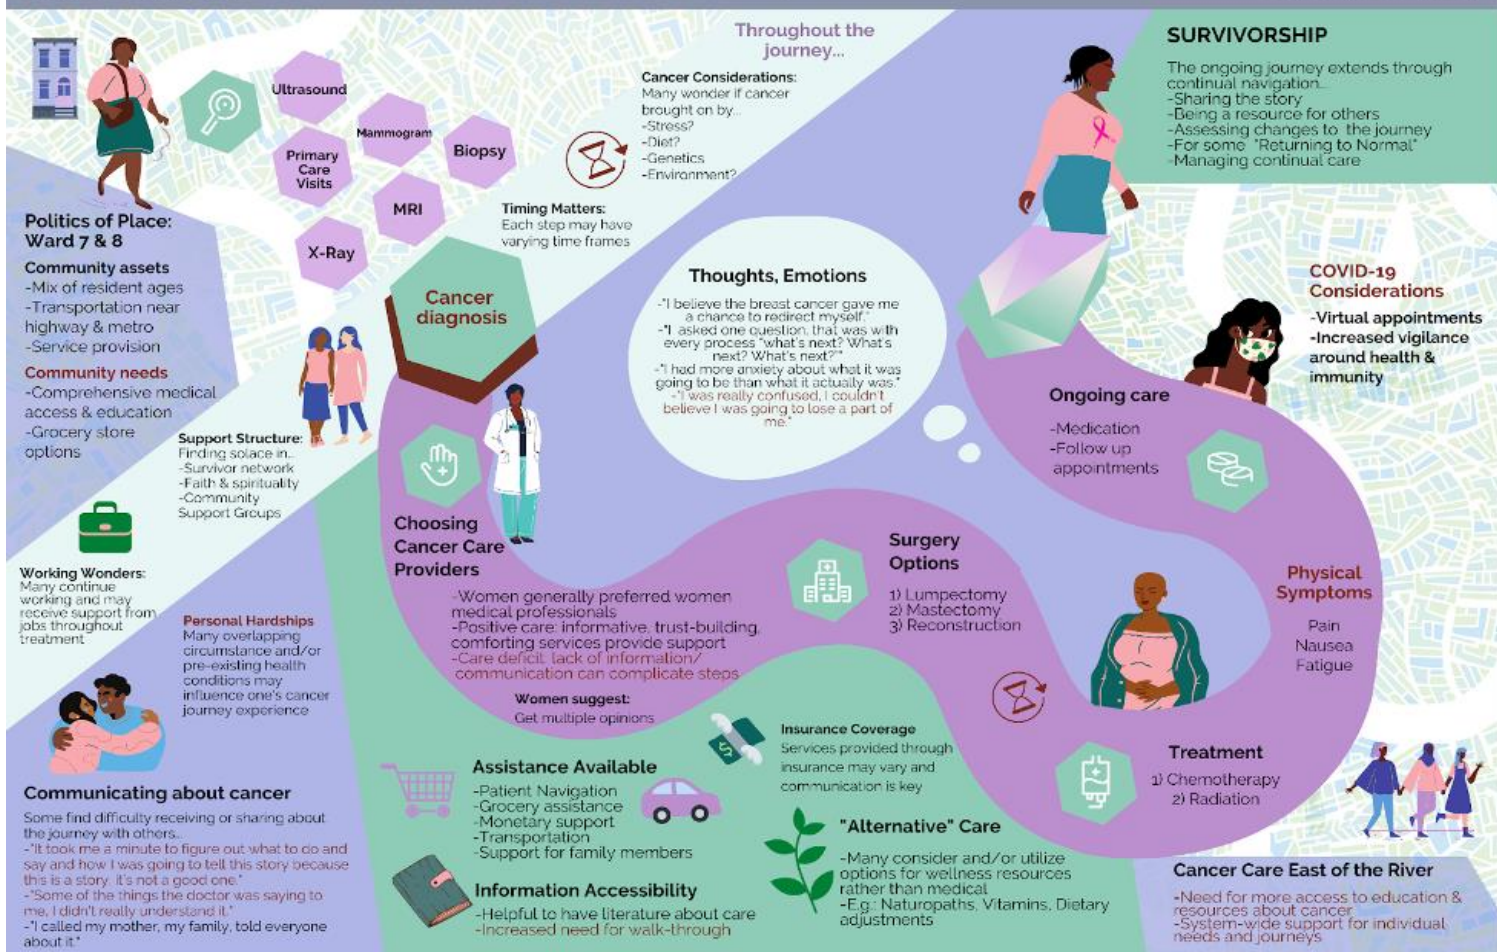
Throughout the journey...

Cancer Considerations:
Many wonder if cancer brought on by...
-Stress?
-Diet?
-Genetics
-Environment?

Timing Matters:
Each step may have varying time frames

SURVIVORSHIP
The ongoing journey extends through continual navigation...
-Sharing the story
-Being a resource for others
-Assessing changes to the journey
-For some "Returning to Normal"
-Managing continual care

Ultrasound
Mammogram
Primary Care Visits
Biopsy
MRI
X-Ray

Politics of Place: Ward 7 & 8
Community assets
-Mix of resident ages
-Transportation near highway & metro
-Service provision
Community needs
-Comprehensive medical access & education
-Grocery store options

Cancer diagnosis

Thoughts, Emotions
-"I believe the breast cancer gave me a chance to redirect myself."
-"I asked one question, that was with every process "what's next? What's next? What's next?""
-"I had more anxiety about what it was going to be than what it actually was."
-"I was really confused, I couldn't believe I was going to lose a part of me."

COVID-19 Considerations
-Virtual appointments
-Increased vigilance around health & immunity

Ongoing care
-Medication
-Follow up appointments

Support Structure:
Finding solace in...
-Survivor network
-Faith & spirituality
-Community Support Groups

Working Wonders:
Many continue working and may receive support from jobs throughout treatment

Choosing Cancer Care Providers
-Women generally preferred women medical professionals
-Positive care: informative, trust-building, comforting services provide support
-Care deficit: lack of information/ communication can complicate steps
Women suggest:
Get multiple opinions

Surgery Options
1) Lumpectomy
2) Mastectomy
3) Reconstruction

Physical Symptoms
Pain
Nausea
Fatigue

Personal Hardships
Many overlapping circumstance and/or pre-existing health conditions may influence one's cancer journey experience

Insurance Coverage
Services provided through insurance may vary and communication is key

Treatment
1) Chemotherapy
2) Radiation

Assistance Available
-Patient Navigation
-Grocery assistance
-Monetary support
-Transportation
-Support for family members

Communicating about cancer
Some find difficulty receiving or sharing about the journey with others...
-"It took me a minute to figure out what to do and say and how I was going to tell this story because this is a story, it's not a good one."
-"Some of the things the doctor was saying to me, I didn't really understand it."
-"I called my mother, my family, told everyone about it."

"Alternative" Care
-Many consider and/or utilize options for wellness resources rather than medical
-E.g.: Naturopaths, Vitamins, Dietary adjustments

Information Accessibility
-Helpful to have literature about care
-Increased need for walk-through

Cancer Care East of the River
-Need for more access to education & resources about cancer
-System-wide support for individual needs and journeys